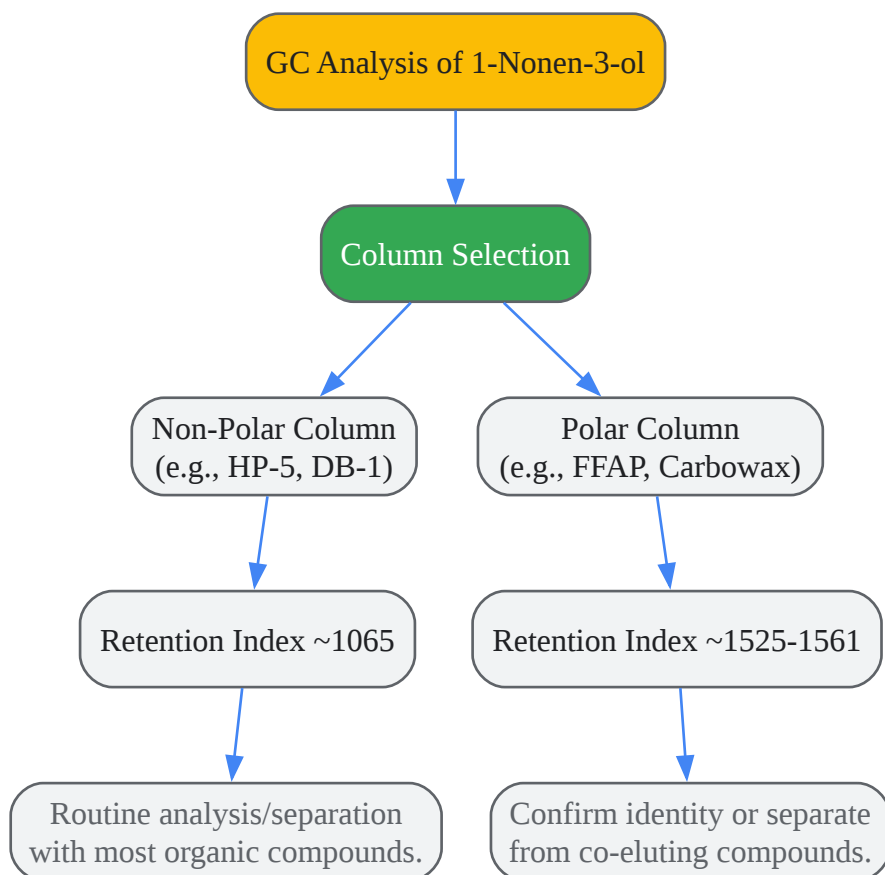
GC Analysis of 1-Nonen-3-ol

Column Selection

Non-Polar Column
(e.g., HP-5, DB-1)

Polar Column
(e.g., FFAP, Carbowax)

Retention Index ~1065

Retention Index ~1525-1561

Routine analysis/separation with most organic compounds.

Confirm identity or separate from co-eluting compounds.